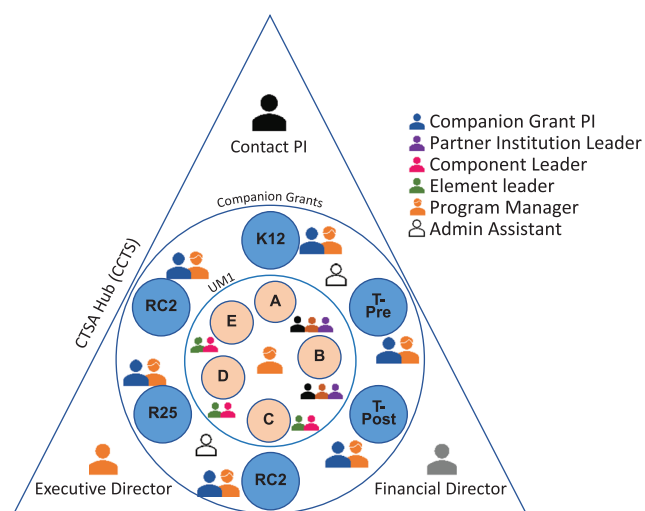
Contact PI

Companion Grant PI
Partner Institution Leader
Component Leader
Element leader
Program Manager
Admin Assistant

CTSA Hub (CCTS)

Companion Grants

K12

RC2

T-Pre

UM1

A

E

B

D

R25

C

T-Post

RC2

Executive Director

Financial Director